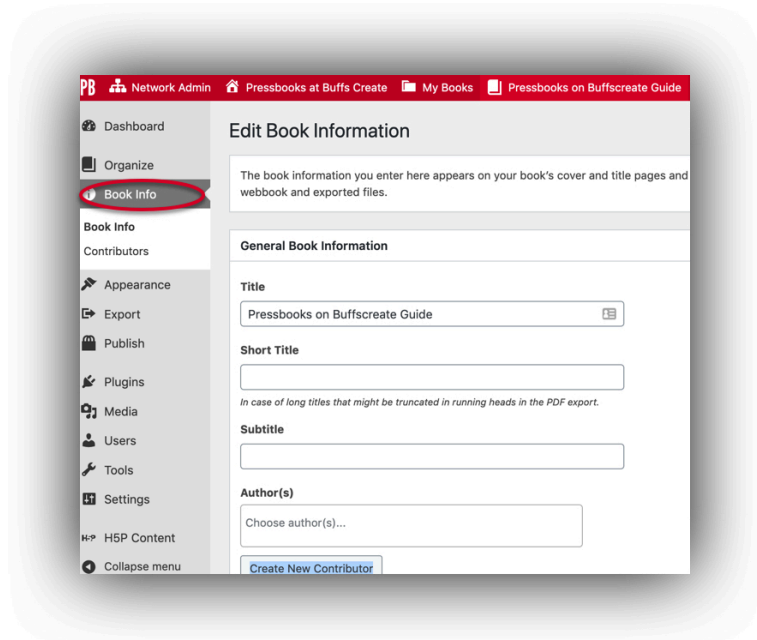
PB Network Admin Pressbooks at Buffs Create My Books Pressbooks on Buffscreate Guide

Dashboard
Organize
Book Info
Book Info
Contributors
Appearance
Export
Publish
Plugins
Media
Users
Tools
Settings
H5P Content
Collapse menu

Edit Book Information

The book information you enter here appears on your book's cover and title pages and webbook and exported files.

General Book Information

Title
Pressbooks on Buffscreate Guide

Short Title

In case of long titles that might be truncated in running heads in the PDF export.

Subtitle

Author(s)
Choose author(s)...

Create New Contributor